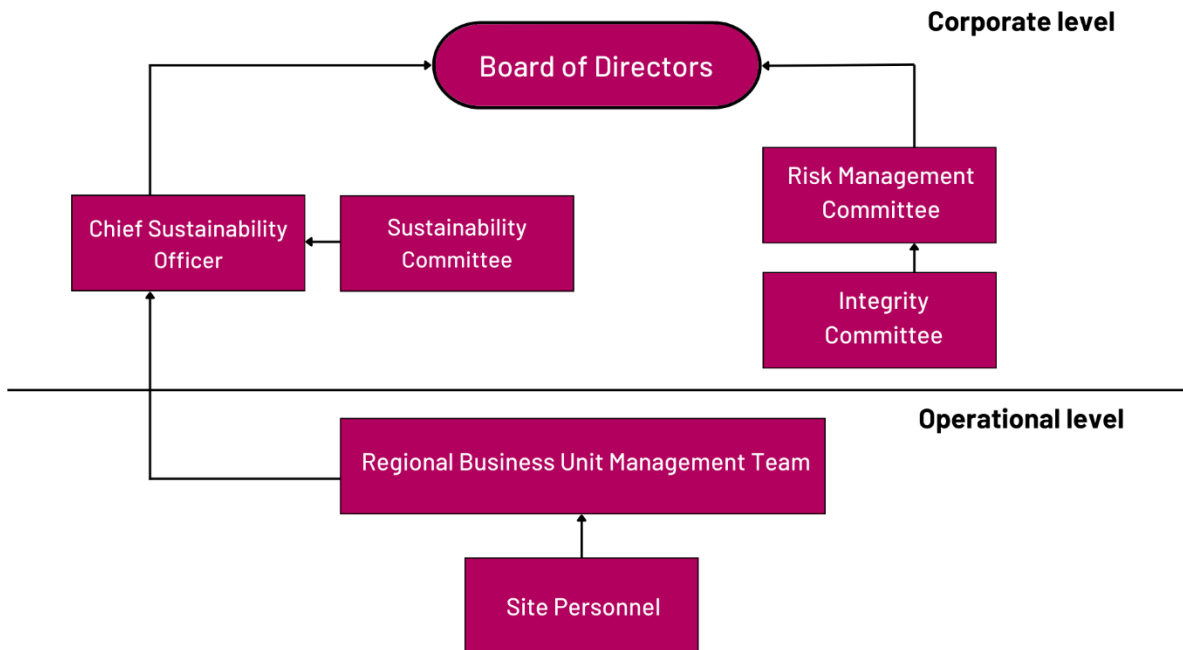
Corporate level

Board of Directors

Chief Sustainability Officer

Sustainability Committee

Risk Management Committee

Integrity Committee

Operational level

Regional Business Unit Management Team

Site Personnel